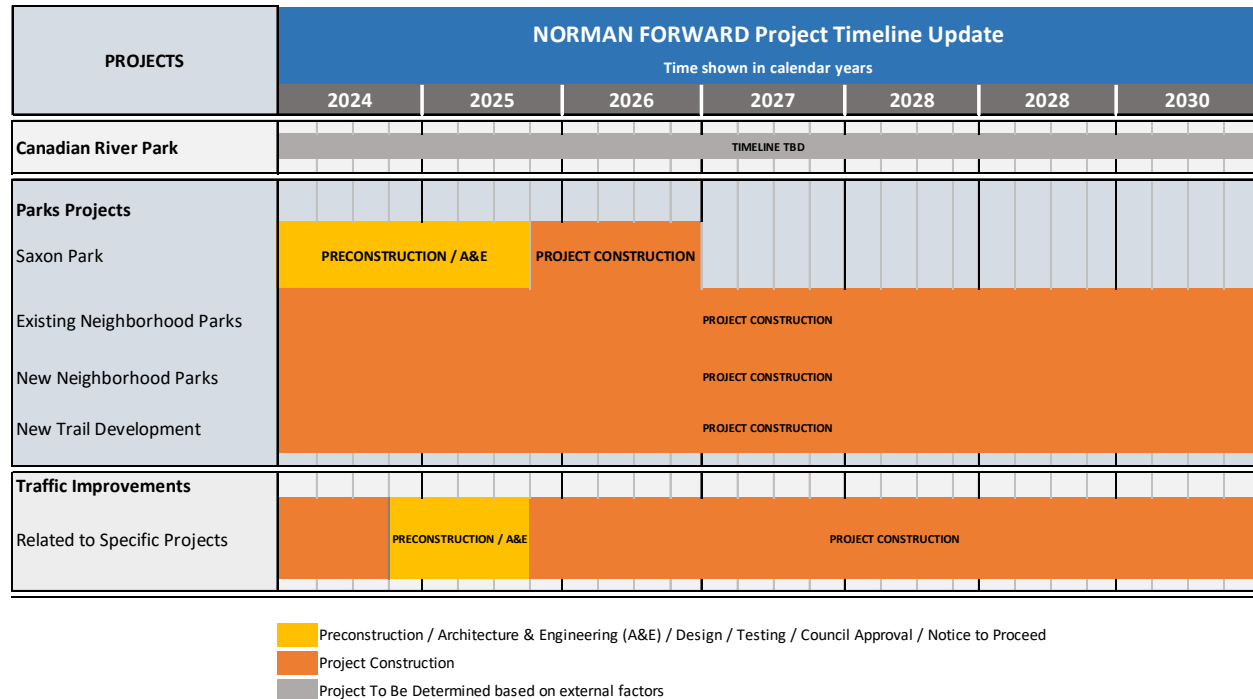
| PROJECTS | NORMAN FORWARD Project Timeline Update<br>Time shown in calendar years | | | | | | |
|---|---|---|---|---|---|---|---|
| | 2024 | 2025 | 2026 | 2027 | 2028 | 2028 | 2030 |
| Canadian River Park | TIMELINE TBD | | | | | | |
| Parks Projects | | | | | | | |
| Saxon Park | PRECONSTRUCTION / A&E | | PROJECT CONSTRUCTION | | | | |
| Existing Neighborhood Parks | PROJECT CONSTRUCTION | | | | | | |
| New Neighborhood Parks | PROJECT CONSTRUCTION | | | | | | |
| New Trail Development | PROJECT CONSTRUCTION | | | | | | |
| Traffic Improvements | | | | | | | |
| Related to Specific Projects | | PRECONSTRUCTION / A&E | PROJECT CONSTRUCTION | | | | |

Preconstruction / Architecture & Engineering (A&E) / Design / Testing / Council Approval / Notice to Proceed
Project Construction
Project To Be Determined based on external factors